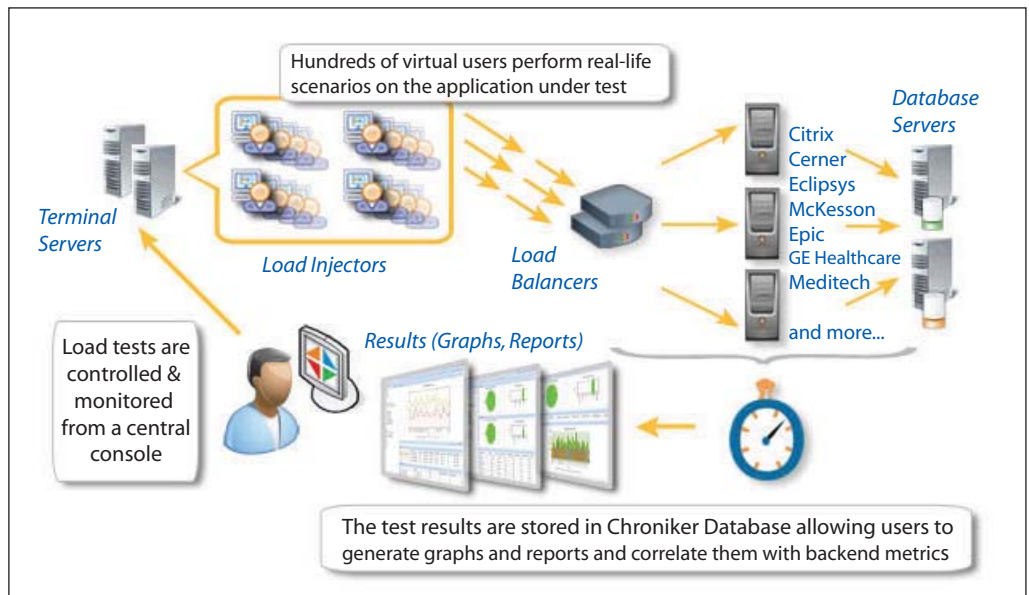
Hundreds of virtual users perform real-life scenarios on the application under test

Terminal Servers

Load Injectors

Load Balancers

Citrix
Cerner
Eclipsys
McKesson
Epic
GE Healthcare
Meditech
and more...

Database Servers

Load tests are controlled & monitored from a central console

Results (Graphs, Reports)

The test results are stored in Chroniker Database allowing users to generate graphs and reports and correlate them with backend metrics